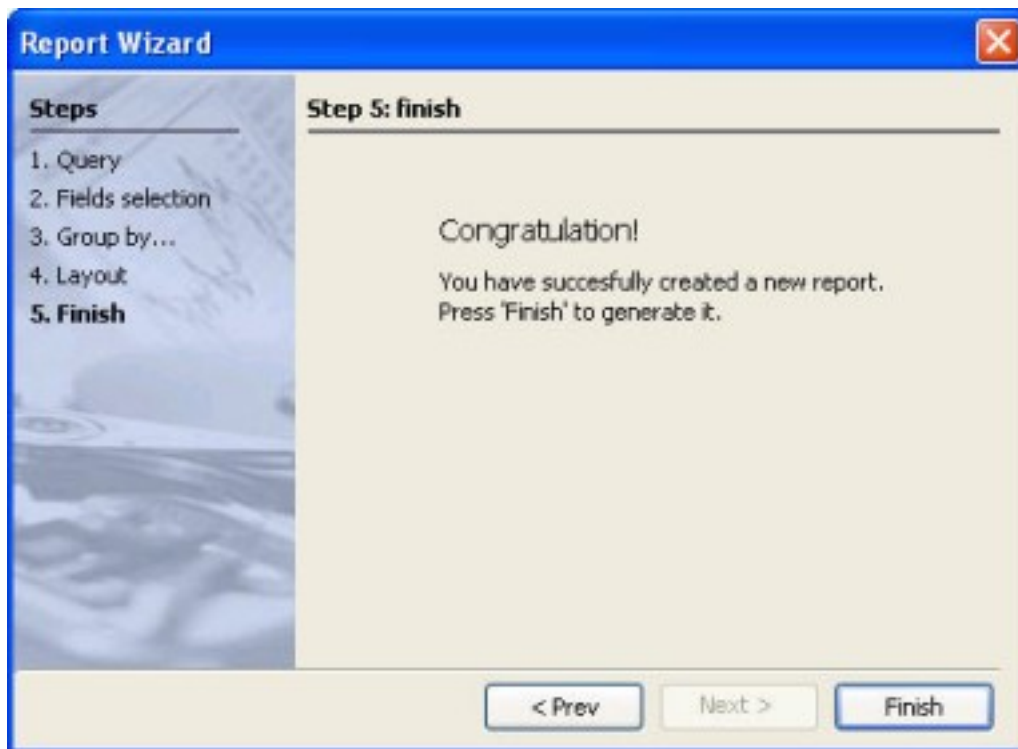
Report Wizard

Steps

1. Query
2. Fields selection
3. Group by...
4. Layout
5. Finish

Step 5: finish

Congratulation!

You have succesfully created a new report.
Press 'Finish' to generate it.

< Prev

Next >

Finish